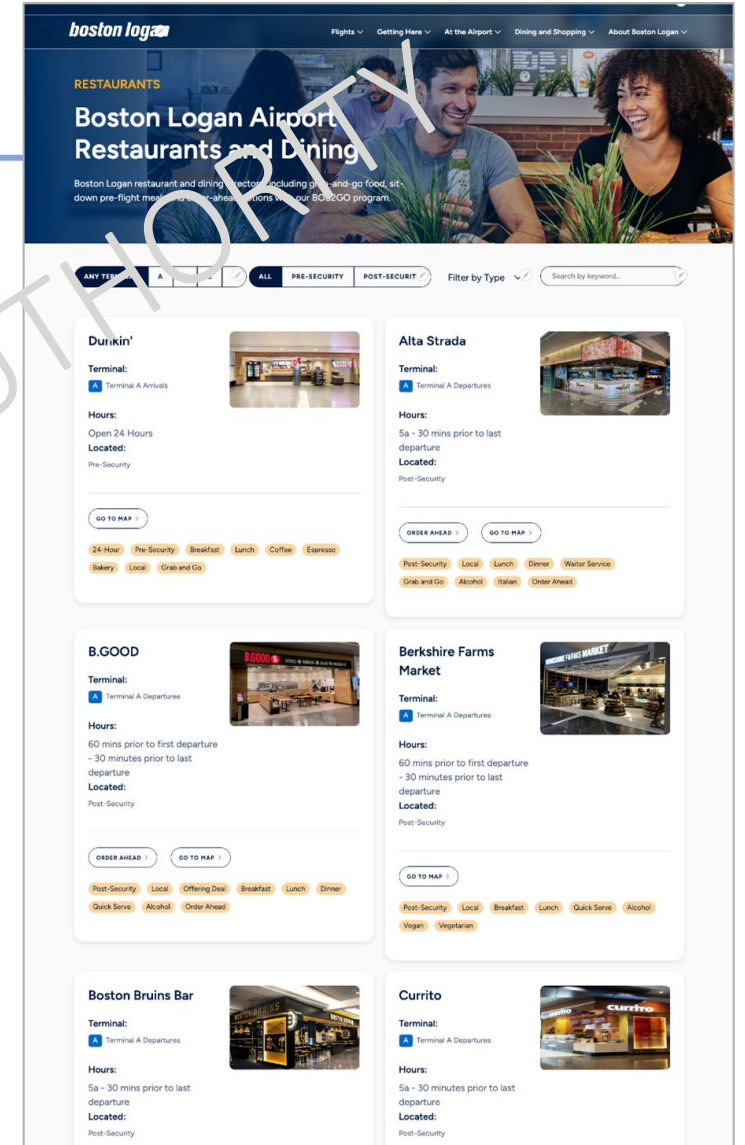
boston logan

Flights ∨ Getting Here ∨ At the Airport ∨ Dining and Shopping ∨ About Boston Logan ∨

RESTAURANTS

Boston Logan Airport Restaurants and Dining

Boston Logan restaurant and dining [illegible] including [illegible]-and-go food, sit-down pre-flight meal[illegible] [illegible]-ahead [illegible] our BOS2GO program.

AUTHORITY

ANY TER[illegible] A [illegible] ALL PRE-SECURITY POST-SECURIT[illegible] Filter by Type Search by keyword...

Dunkin'
Terminal:
A Terminal A Arrivals
Hours:
Open 24 Hours
Located:
Pre-Security
GO TO MAP >
24-Hour Pre-Security Breakfast Lunch Coffee Espresso Bakery Local Grab and Go

Alta Strada
Terminal:
A Terminal A Departures
Hours:
5a - 30 mins prior to last departure
Located:
Post-Security
ORDER AHEAD > GO TO MAP >
Post-Security Local Lunch Dinner Waiter Service Grab and Go Alcohol Italian Order Ahead

B.GOOD
Terminal:
A Terminal A Departures
Hours:
60 mins prior to first departure - 30 minutes prior to last departure
Located:
Post-Security
ORDER AHEAD > GO TO MAP >
Post-Security Local Offering Deal Breakfast Lunch Dinner Quick Serve Alcohol Order Ahead

Berkshire Farms Market
Terminal:
A Terminal A Departures
Hours:
60 mins prior to first departure - 30 minutes prior to last departure
Located:
Post-Security
GO TO MAP >
Post-Security Local Breakfast Lunch Quick Serve Alcohol Vegan Vegetarian

Boston Bruins Bar
Terminal:
A Terminal A Departures
Hours:
5a - 30 mins prior to last departure
Located:
Post-Security

Currito
Terminal:
A Terminal A Departures
Hours:
5a - 30 minutes prior to last departure
Located:
Post-Security